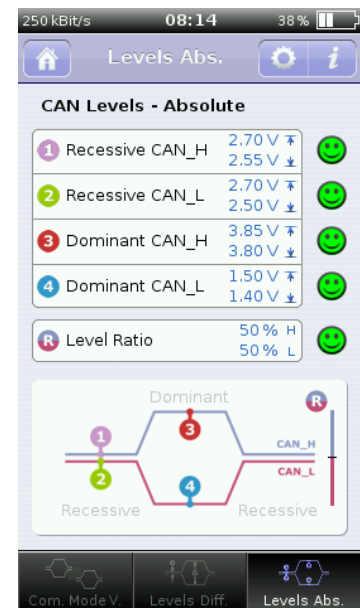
250 kBit/s 08:14 38 %

Levels Abs.

i

CAN Levels - Absolute

1 Recessive CAN_H 2.70 V 2.55 V

2 Recessive CAN_L 2.70 V 2.50 V

3 Dominant CAN_H 3.85 V 3.80 V

4 Dominant CAN_L 1.50 V 1.40 V

R Level Ratio 50 % H 50 % L

Dominant

R

1

3

CAN_H

CAN_L

2

4

Recessive

Recessive

Com. Mode V.

Levels Diff.

Levels Abs.